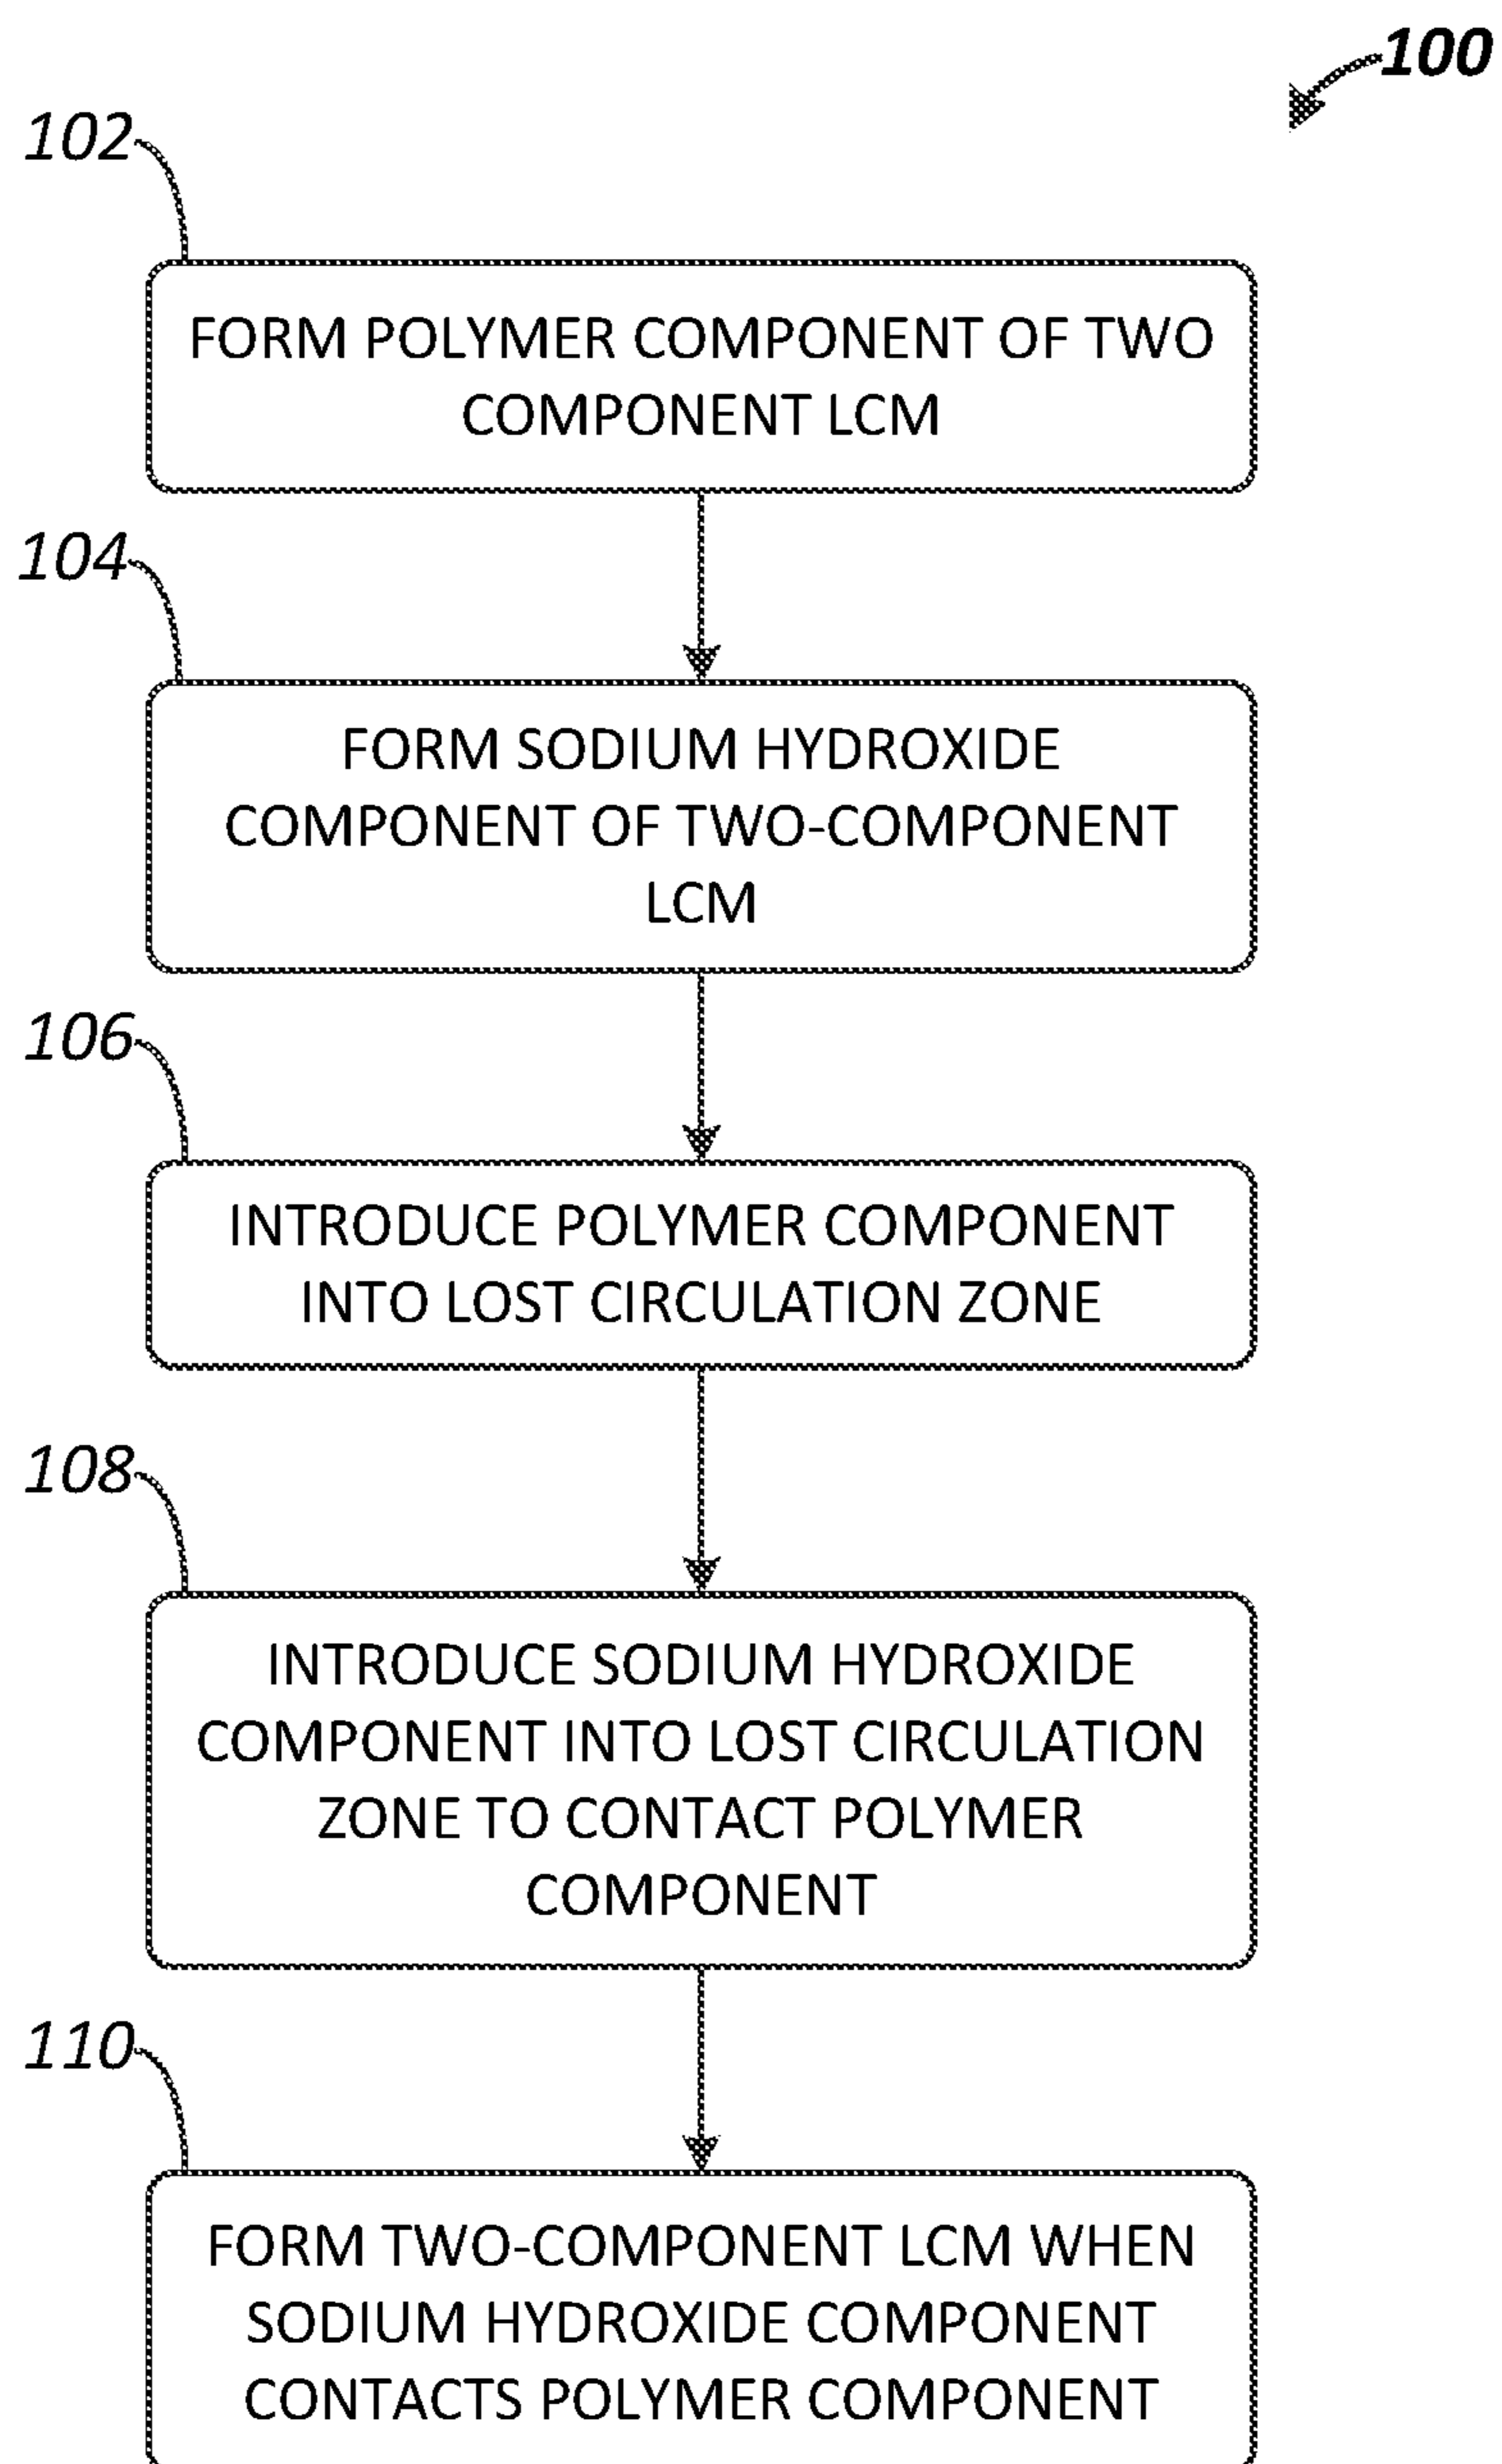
100

102

FORM POLYMER COMPONENT OF TWO COMPONENT LCM

104

FORM SODIUM HYDROXIDE COMPONENT OF TWO-COMPONENT LCM

106

INTRODUCE POLYMER COMPONENT INTO LOST CIRCULATION ZONE

108

INTRODUCE SODIUM HYDROXIDE COMPONENT INTO LOST CIRCULATION ZONE TO CONTACT POLYMER COMPONENT

110

FORM TWO-COMPONENT LCM WHEN SODIUM HYDROXIDE COMPONENT CONTACTS POLYMER COMPONENT